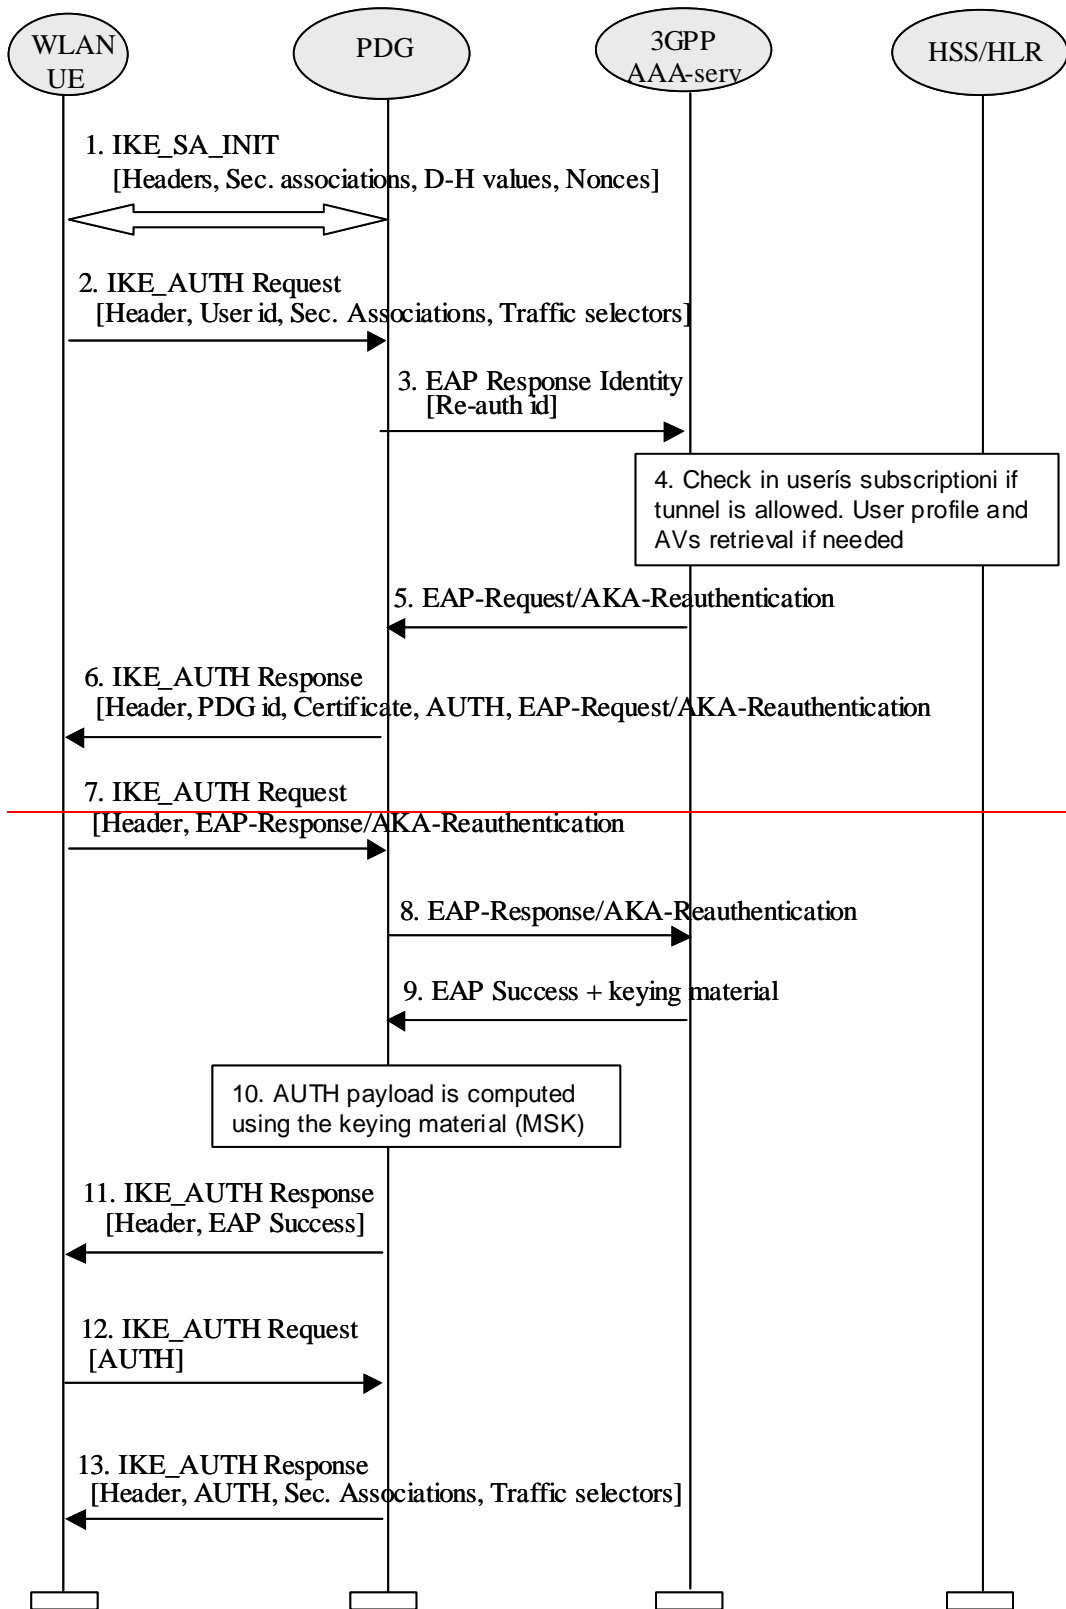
WLAN UE

PDG

3GPP AAA-serv

HSS/HLR

1. IKE_SA_INIT
[Headers, Sec. associations, D-H values, Nonces]

2. IKE_AUTH Request
[Header, User id, Sec. Associations, Traffic selectors]

3. EAP Response Identity
[Re-auth id]

4. Check in userís subscriptioni if tunnel is allowed. User profile and AVs retrieval if needed

5. EAP-Request/AKA-Reauthentication

6. IKE_AUTH Response
[Header, PDG id, Certificate, AUTH, EAP-Request/AKA-Reauthentication

7. IKE_AUTH Request
[Header, EAP-Response/AKA-Reauthentication

8. EAP-Response/AKA-Reauthentication

9. EAP Success + keying material

10. AUTH payload is computed using the keying material (MSK)

11. IKE_AUTH Response
[Header, EAP Success]

12. IKE_AUTH Request
[AUTH]

13. IKE_AUTH Response
[Header, AUTH, Sec. Associations, Traffic selectors]